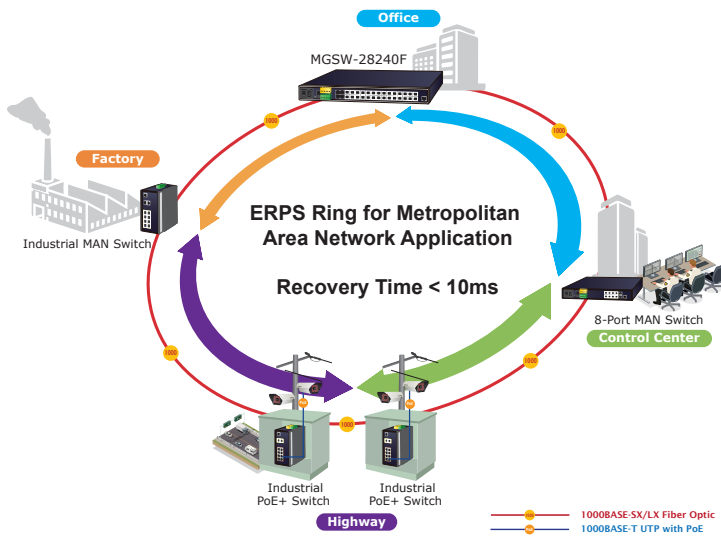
Office
MGSW-28240F
Factory
Industrial MAN Switch
ERPS Ring for Metropolitan Area Network Application

Recovery Time < 10ms
8-Port MAN Switch
Control Center
1000
1000
1000
1000
1000
Industrial PoE+ Switch
Industrial PoE+ Switch
Highway
1000BASE-SX/LX Fiber Optic
1000BASE-T UTP with PoE